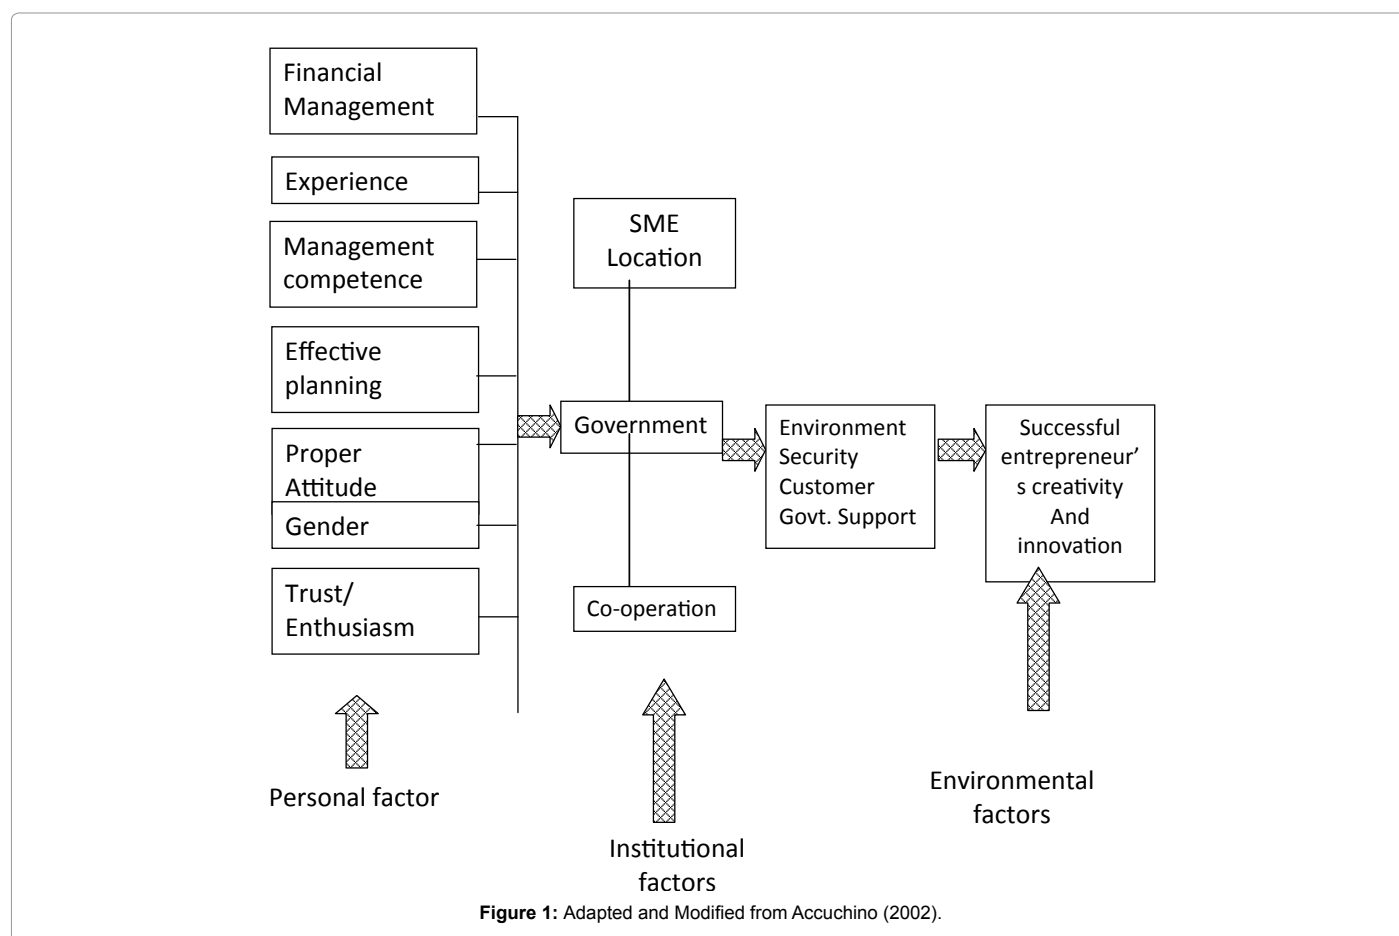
Financial Management

Experience

Management competence

Effective planning

Proper Attitude

Gender

Trust/ Enthusiasm

SME Location

Government

Co-operation

Environment
Security
Customer
Govt. Support

Successful entrepreneur's creativity And innovation

Personal factor

Institutional factors

Environmental factors

**Figure 1:** Adapted and Modified from Accuchino (2002).